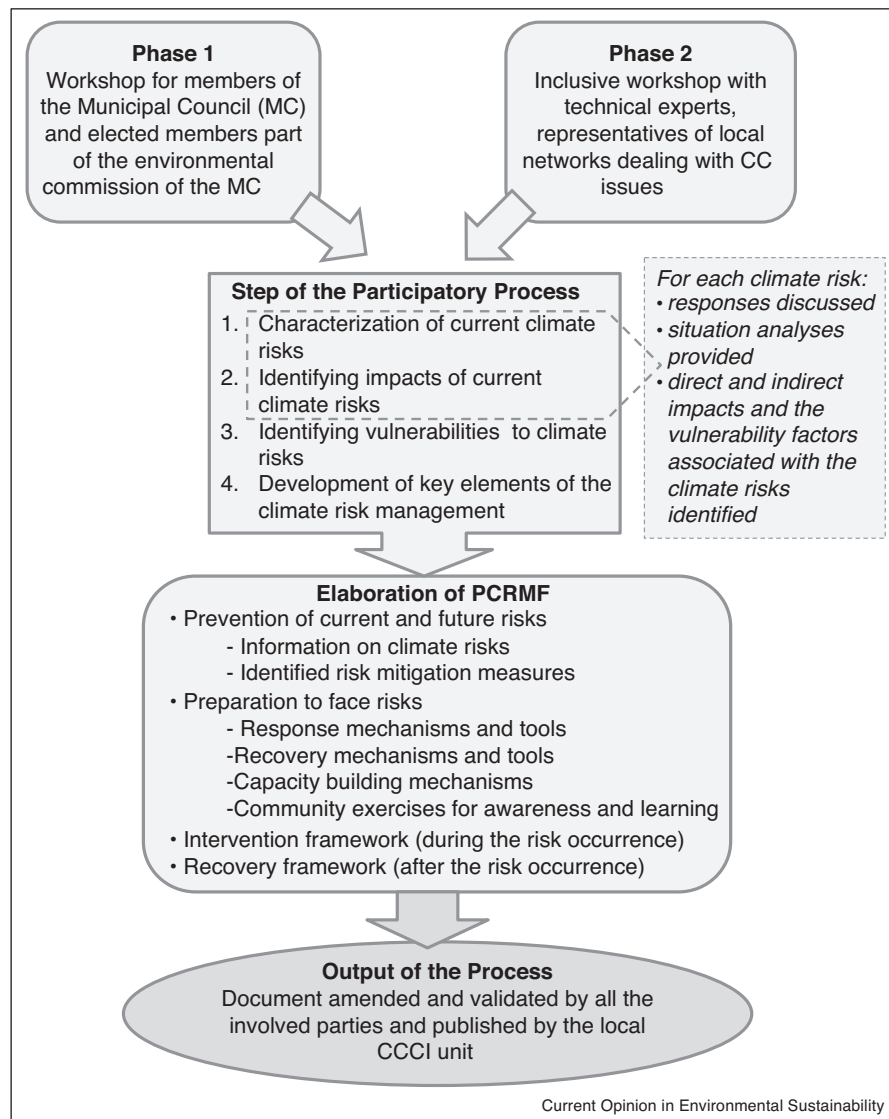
**Phase 1**
Workshop for members of the Municipal Council (MC) and elected members part of the environmental commission of the MC

**Phase 2**
Inclusive workshop with technical experts, representatives of local networks dealing with CC issues

**Step of the Participatory Process**
1. Characterization of current climate risks
2. Identifying impacts of current climate risks
3. Identifying vulnerabilities to climate risks
4. Development of key elements of the climate risk management

*For each climate risk:*
• *responses discussed*
• *situation analyses provided*
• *direct and indirect impacts and the vulnerability factors associated with the climate risks identified*

**Elaboration of PCRMF**
• Prevention of current and future risks
- Information on climate risks
- Identified risk mitigation measures
• Preparation to face risks
- Response mechanisms and tools
-Recovery mechanisms and tools
-Capacity building mechanisms
-Community exercises for awareness and learning
• Intervention framework (during the risk occurrence)
• Recovery framework (after the risk occurrence)

**Output of the Process**
Document amended and validated by all the involved parties and published by the local CCCI unit

Current Opinion in Environmental Sustainability